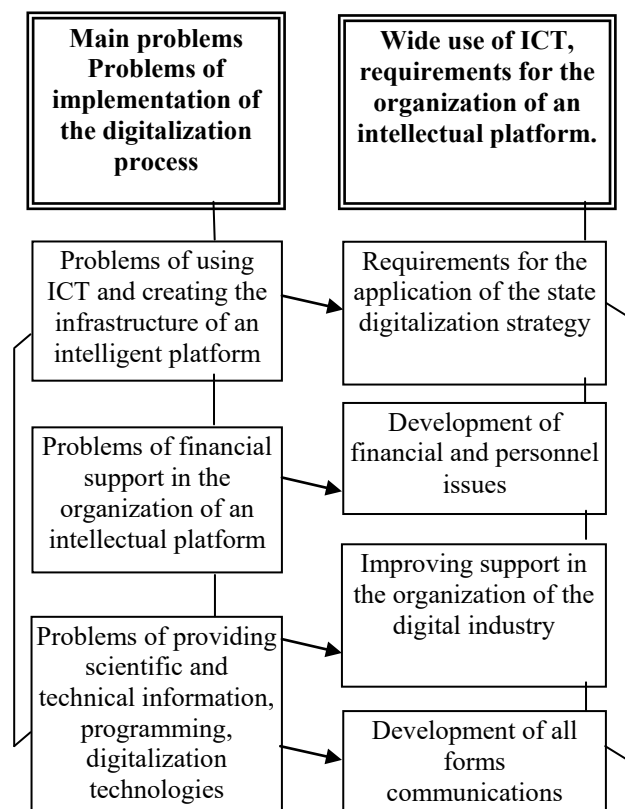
Main problems Problems of implementation of the digitalization process

Wide use of ICT, requirements for the organization of an intellectual platform.

Problems of using ICT and creating the infrastructure of an intelligent platform

Requirements for the application of the state digitalization strategy

Problems of financial support in the organization of an intellectual platform

Development of financial and personnel issues

Improving support in the organization of the digital industry

Problems of providing scientific and technical information, programming, digitalization technologies

Development of all forms communications